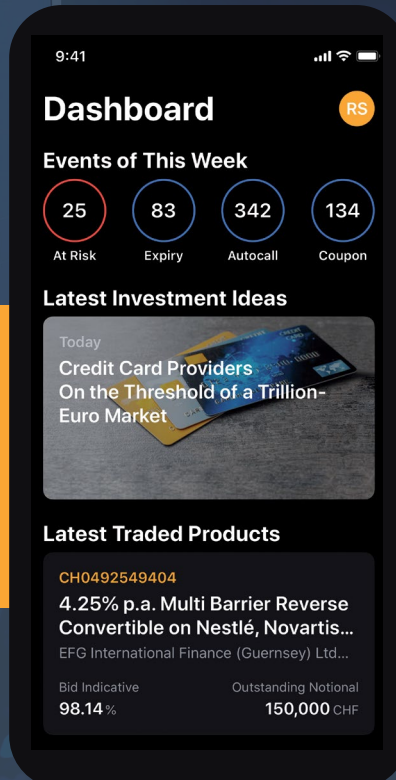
9:41

Dashboard

RS

Events of This Week

25
At Risk

83
Expiry

342
Autocall

134
Coupon

Latest Investment Ideas

Today

Credit Card Providers On the Threshold of a Trillion-Euro Market

Latest Traded Products

CH0492549404

4.25% p.a. Multi Barrier Reverse Convertible on Nestlé, Novartis...

EFG International Finance (Guernsey) Ltd...

Bid Indicative
98.14 %

Outstanding Notional
150,000 CHF